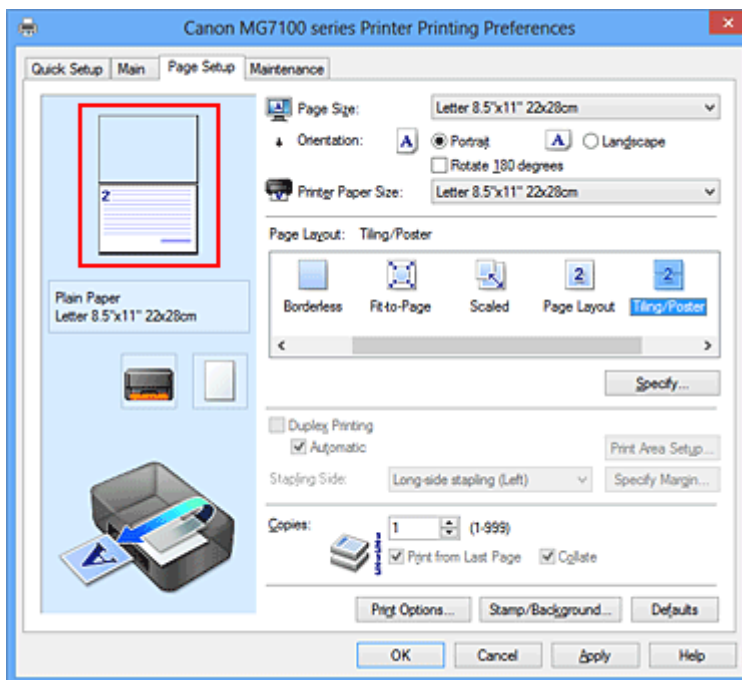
Canon MG7100 series Printer Printing Preferences

Quick Setup | Main | Page Setup | Maintenance

Page Size: Letter 8.5"x11" 22x28cm

Orientation: A Portrait A Landscape

Rotate 180 degrees

Printer Paper Size: Letter 8.5"x11" 22x28cm

Page Layout: Tiling/Poster

Borderless | Fit-to-Page | Scaled | Page Layout | Tiling/Poster

Plain Paper
Letter 8.5"x11" 22x28cm

Specify...

Duplex Printing

Automatic

Print Area Setup...

Stapling Side: Long-side stapling (Left)

Specify Margin...

Copies: 1 (1-999)

Print from Last Page

Collate

Print Options... | Stamp/Background... | Defaults

OK | Cancel | Apply | Help